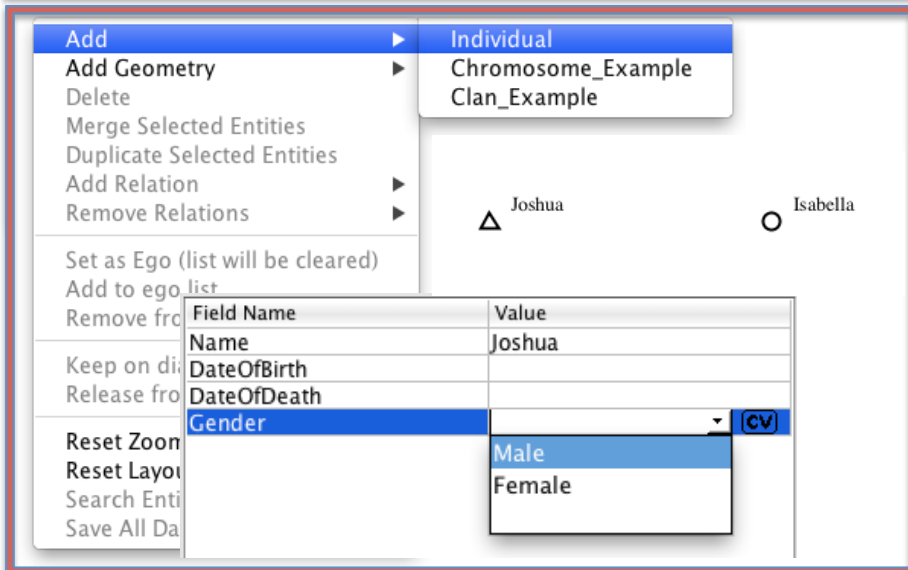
Add
Add Geometry
Delete
Merge Selected Entities
Duplicate Selected Entities
Add Relation
Remove Relations
Set as Ego (list will be cleared)
Add to ego list
Remove fro
Keep on di
Release fro
Reset Zoom
Reset Layou
Search Enti
Save All Da

Individual
Chromosome_Example
Clan_Example

Joshua
Isabella

| Field Name | Value |
|---|---|
| Name | Joshua |
| DateOfBirth | |
| DateOfDeath | |
| Gender | |

CV

Male
Female